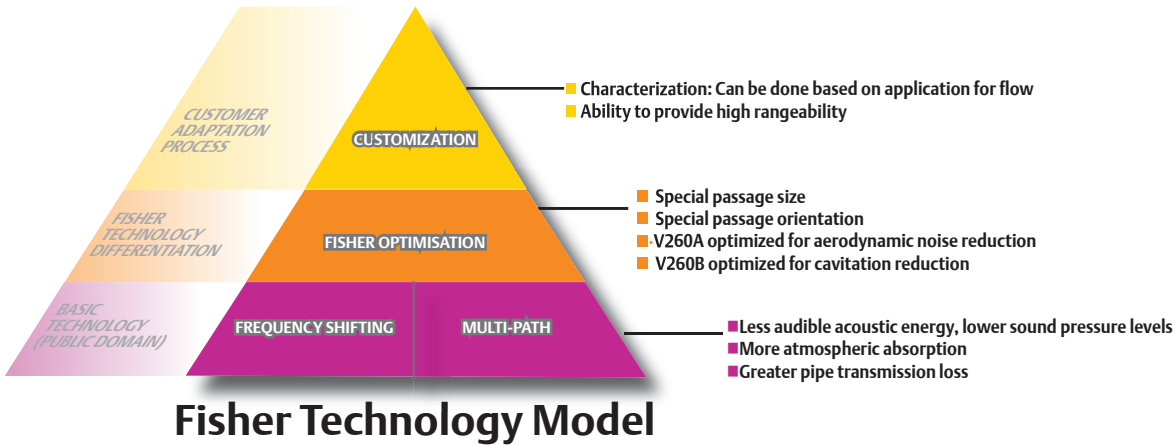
CUSTOMER ADAPTATION PROCESS

CUSTOMIZATION

Characterization: Can be done based on application for flow
Ability to provide high rangeability

FISHER TECHNOLOGY DIFFERENTIATION

FISHER OPTIMISATION

Special passage size
Special passage orientation
V260A optimized for aerodynamic noise reduction
V260B optimized for cavitation reduction

BASIC TECHNOLOGY (PUBLIC DOMAIN)

FREQUENCY SHIFTING

MULTI-PATH

Less audible acoustic energy, lower sound pressure levels
More atmospheric absorption
Greater pipe transmission loss

Fisher Technology Model